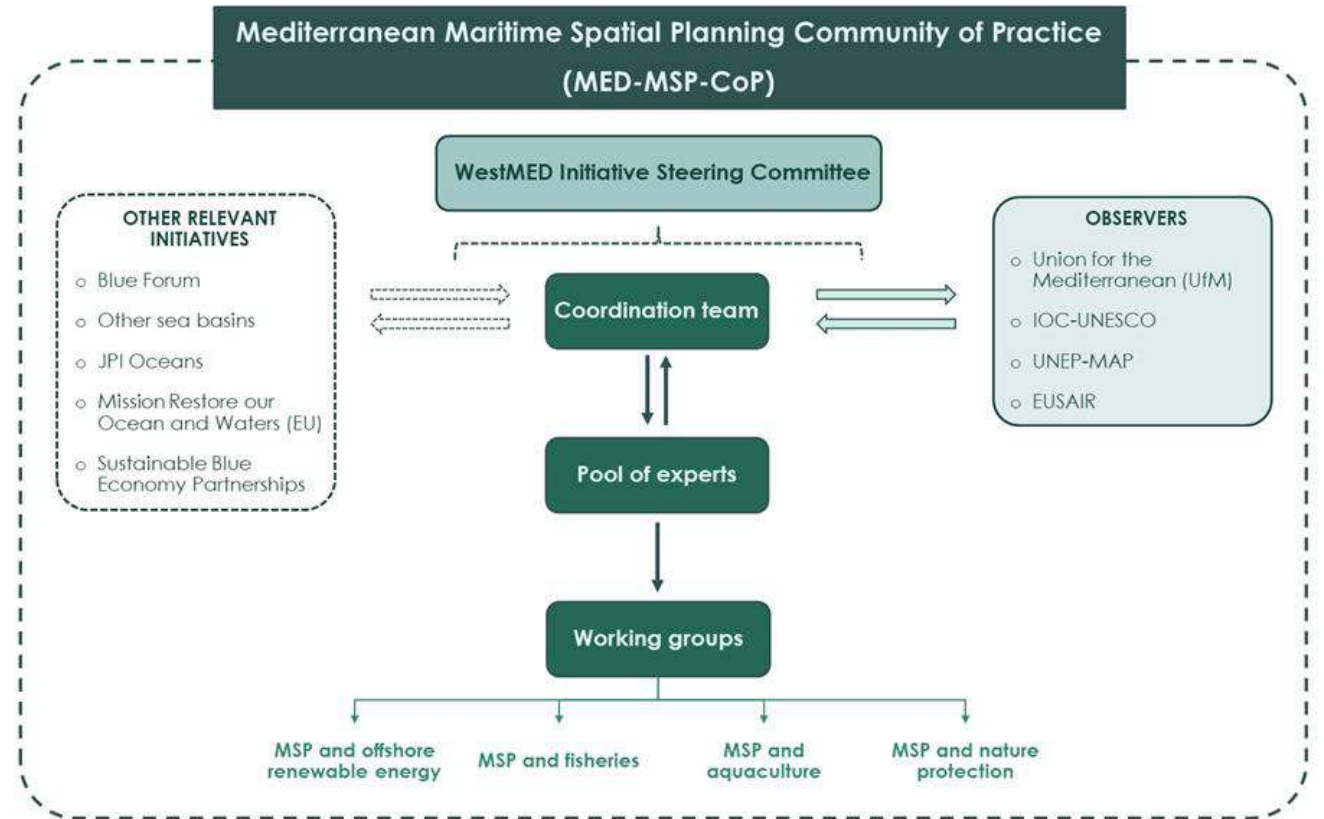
Mediterranean Maritime Spatial Planning Community of Practice
(MED-MSP-CoP)

WestMED Initiative Steering Committee

OTHER RELEVANT INITIATIVES

o Blue Forum
o Other sea basins
o JPI Oceans
o Mission Restore our Ocean and Waters (EU)
o Sustainable Blue Economy Partnerships

Coordination team

OBSERVERS

o Union for the Mediterranean (UfM)
o IOC-UNESCO
o UNEP-MAP
o EUSAIR

Pool of experts

Working groups

MSP and offshore renewable energy

MSP and fisheries

MSP and aquaculture

MSP and nature protection